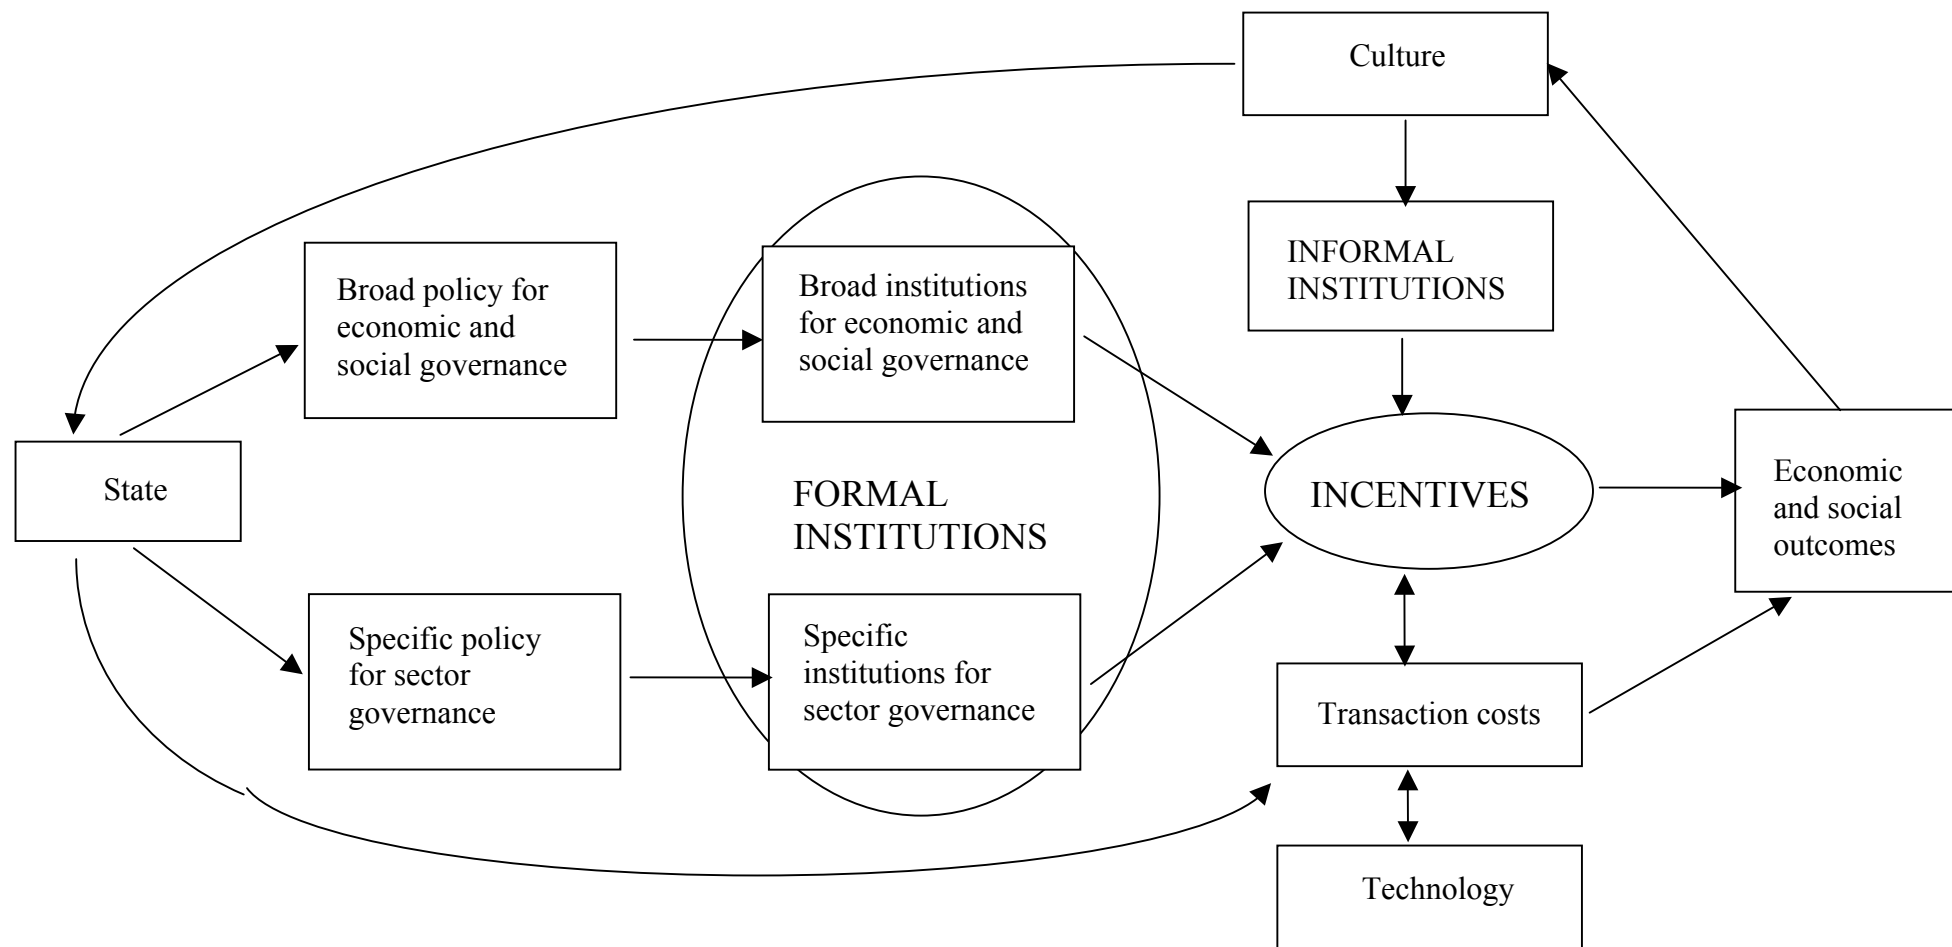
Culture

INFORMAL INSTITUTIONS

Broad policy for economic and social governance

Broad institutions for economic and social governance

State

FORMAL INSTITUTIONS

INCENTIVES

Economic and social outcomes

Specific policy for sector governance

Specific institutions for sector governance

Transaction costs

Technology